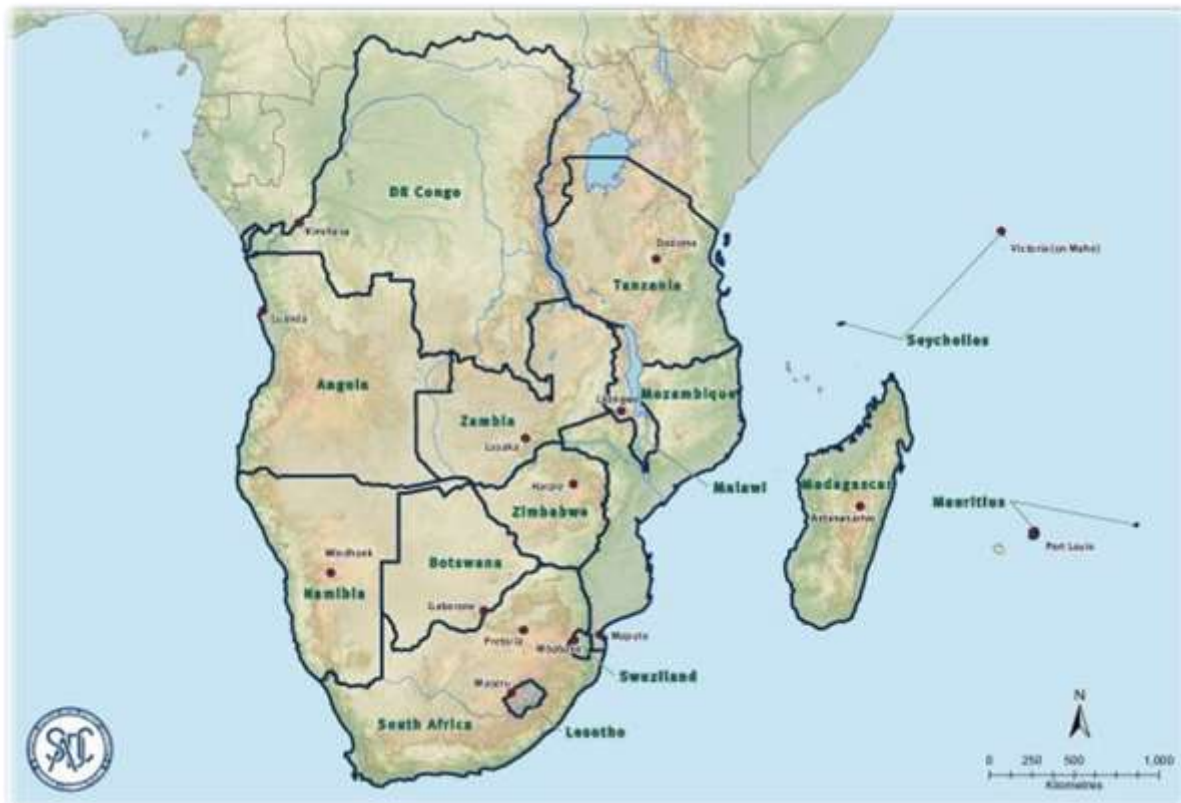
DR Congo
Kinshasa
Dodoma
Tanzania
Victoria (on Mahe)
Seychelles
Luanda
Angola
Lilongwe
Mozambique
Zambia
Lusaka
Harare
Zimbabwe
Malawi
Madagascar
Antananarivo
Mauritius
Port Louis
Windhoek
Namibia
Botswana
Gaborone
Pretoria
Mbabane
Maputo
Swaziland
Maseru
South Africa
Lesotho
SADC
N
0 250 500 1,000
Kilometres